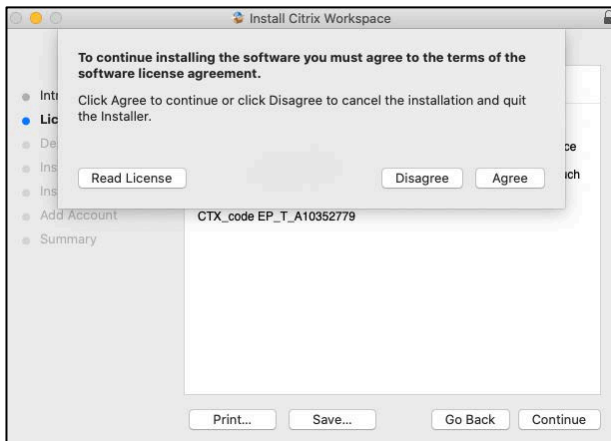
Install Citrix Workspace

To continue installing the software you must agree to the terms of the software license agreement.

Click Agree to continue or click Disagree to cancel the installation and quit the Installer.

Read License

Disagree

Agree

Intr

Lic

De

Ins

Ins

Add Account

Summary

ce

ich

CTX_code EP_T_A10352779

Print...

Save...

Go Back

Continue